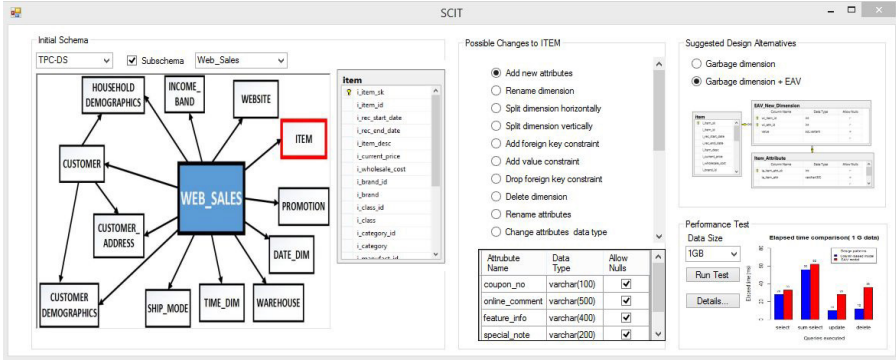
SCIT

Initial Schema

TPC-DS

Subschema

Web_Sales

HOUSEHOLD DEMOGRAPHICS

INCOME_ BAND

WEBSITE

ITEM

CUSTOMER

WEB_SALES

PROMOTION

CUSTOMER_ ADDRESS

DATE_DIM

CUSTOMER DEMOGRAPHICS

SHIP_MODE

TIME_DIM

WAREHOUSE

item

i_item_sk
i_item_id
i_rec_start_date
i_rec_end_date
i_item_desc
i_current_price
i_wholesale_cost
i_brand_id
i_brand
i_class_id
i_class
i_category_id
i_category
i_manufact_id

Possible Changes to ITEM

Add new attributes
Rename dimension
Split dimension horizontally
Split dimension vertically
Add foreign key constraint
Add value constraint
Drop foreign key constraint
Delete dimension
Rename attributes
Change attributes data type

| Attribute Name | Data Type | Allow Nulls |
|---|---|---|
| coupon_no | varchar(100) | ✓ |
| online_comment | varchar(500) | ✓ |
| feature_info | varchar(400) | ✓ |
| special_note | varchar(200) | ✓ |

Suggested Design Alternatives

Garbage dimension
Garbage dimension + EAV

EAV_New_Dimension

Item

Item_Attribute

Performance Test

Data Size

1GB

Run Test

Details...

Elapsed time comparison( 1 G data)

select
sum select
update
delete

Queries executed